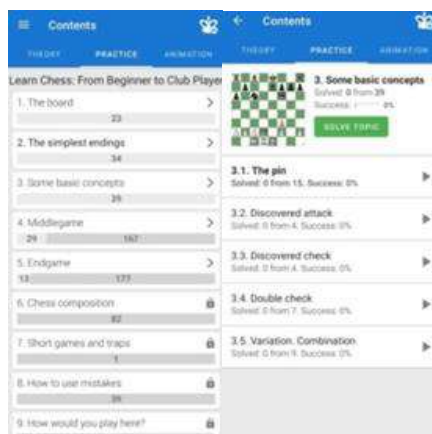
Contents

THEORY PRACTICE ANIMATION

Learn Chess: From Beginner to Club Player

1. The board
23

2. The simplest endings
34

3. Some basic concepts
39

4. Middlegame
29 167

5. Endgame
13 177

6. Chess composition
82

7. Short games and traps
1

8. How to use mistakes
36

9. How would you play here?

Contents

THEORY PRACTICE ANIMATION

3. Some basic concepts
Solved: 0 from 39
Success: 0%

SOLVE TOPIC

3.1. The pin
Solved: 0 from 15. Success: 0%

3.2. Discovered attack
Solved: 0 from 4. Success: 0%

3.3. Discovered check
Solved: 0 from 4. Success: 0%

3.4. Double check
Solved: 0 from 7. Success: 0%

3.5. Variation. Combination
Solved: 0 from 9. Success: 0%